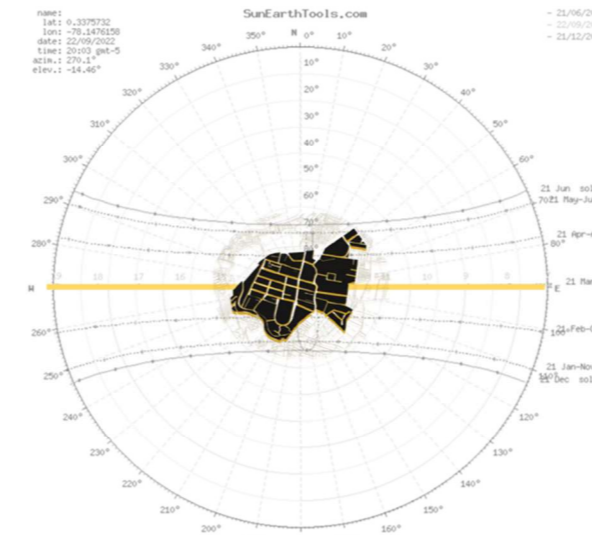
name:
lat: 0.3375732
lon: -78.1476158
date: 22/09/2022
time: 20:03 gmt-5
azim.: 270.1°
elev.: -14.46°

SunEarthTools.com

– 21/06/2
– 22/09/2
– 21/12/2

N
0°
10°
20°
30°
40°
50°
60°
70°
80°
350°
340°
330°
320°
310°
300°
290°
280°
270°
260°
250°
240°
230°
220°
210°
200°
160°
150°
140°
130°
120°
110°
100°
W
E

21 Jun sol
21 May-Ju
21 Apr-
21 Ma
21 Feb-
21 Jan-Nov
21 Dec sol

18
17
16
15
10
9
8
7